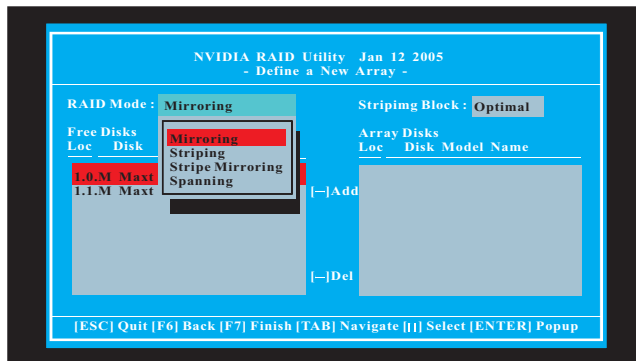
NVIDIA RAID Utility Jan 12 2005
- Define a New Array -

RAID Mode : Mirroring

Stripimg Block : Optimal

Free Disks
Loc Disk

Mirroring
Striping
Stripe Mirroring
Spanning

1.0.M Maxt
1.1.M Maxt

[→]Add

[←]Del

Array Disks
Loc Disk Model Name

[ESC] Quit [F6] Back [F7] Finish [TAB] Navigate [↑↓] Select [ENTER] Popup